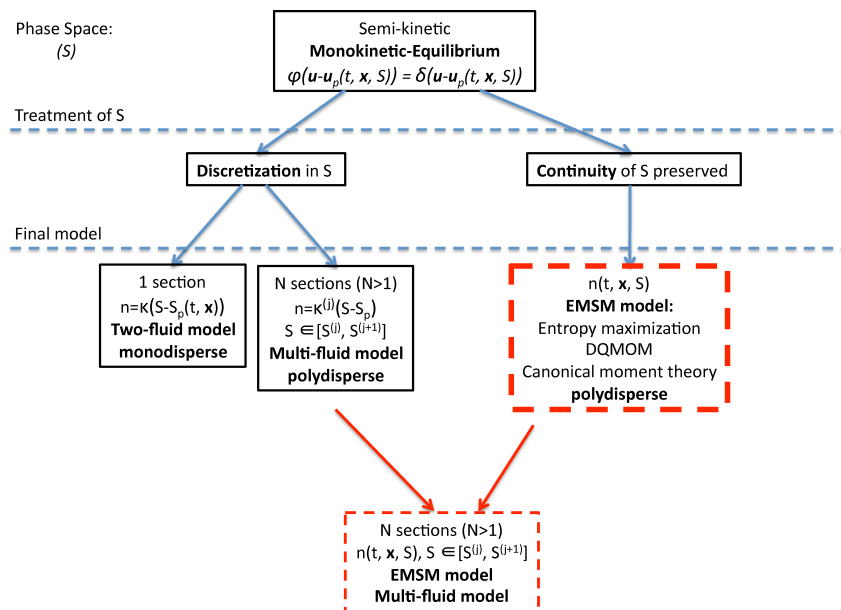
Phase Space:
(S)

Semi-kinetic
**Monokinetic-Equilibrium**
$\varphi(\boldsymbol{u}-\boldsymbol{u}_p(t, \boldsymbol{x}, S)) = \delta(\boldsymbol{u}-\boldsymbol{u}_p(t, \boldsymbol{x}, S))$

Treatment of S

**Discretization** in S

**Continuity** of S preserved

Final model

1 section
$n=\kappa(S-S_p(t, \boldsymbol{x}))$
**Two-fluid model**
**monodisperse**

N sections (N>1)
$n=\kappa^{(j)}(S-S_p)$
$S \in [S^{(j)}, S^{(j+1)}]$
**Multi-fluid model**
**polydisperse**

$n(t, \boldsymbol{x}, S)$
**EMSM model:**
Entropy maximization
DQMOM
Canonical moment theory
**polydisperse**

N sections (N>1)
$n(t, \boldsymbol{x}, S)$, $S \in [S^{(j)}, S^{(j+1)}]$
**EMSM model**
**Multi-fluid model**